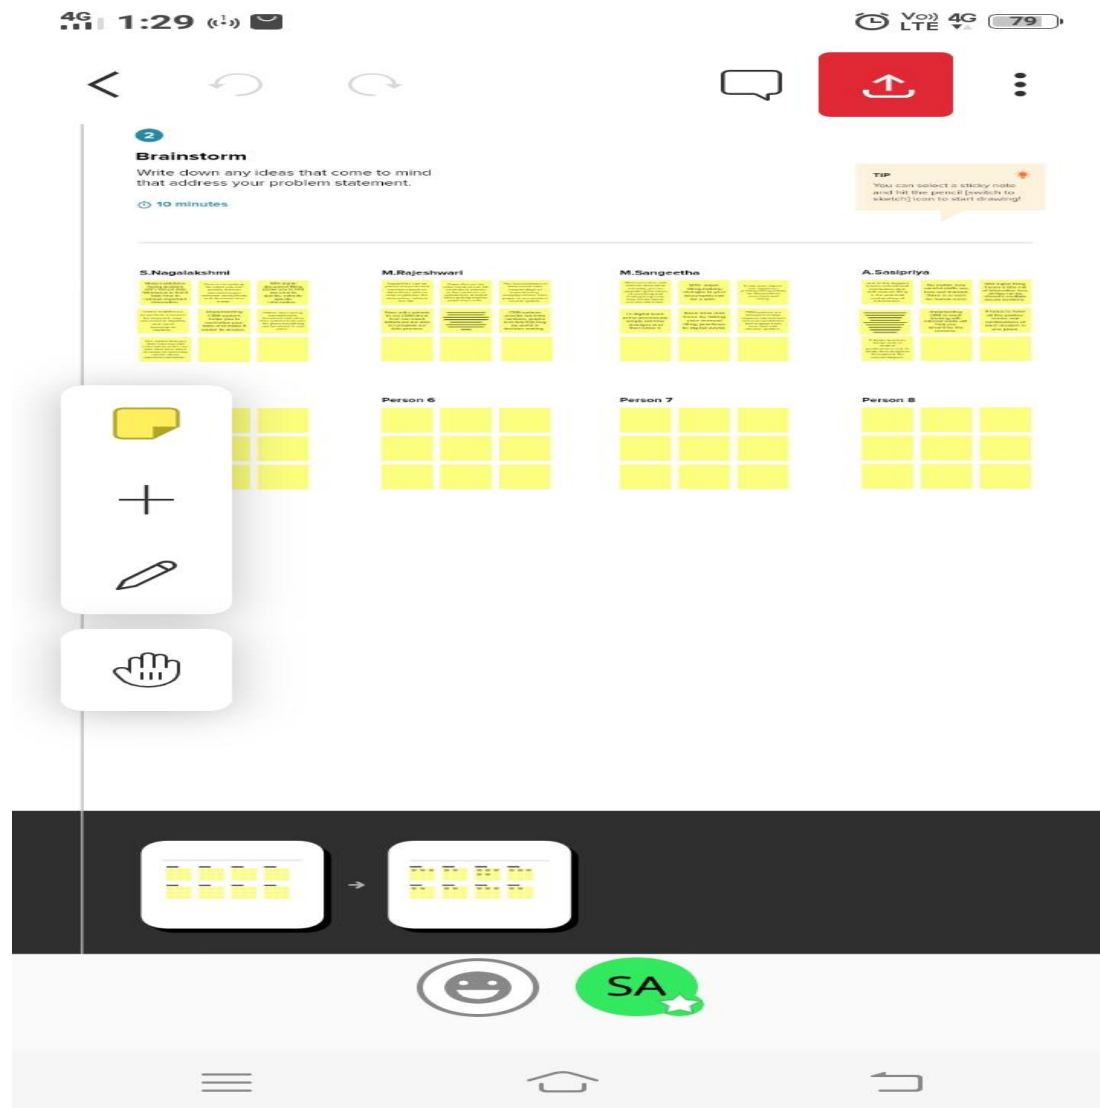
4G 1:29

Vo)) 4G LTE 79

2

Brainstorm

Write down any ideas that come to mind that address your problem statement.

10 minutes

TIP
You can select a sticky note and hit the pencil [switch to sketch] icon to start drawing!

S.Nagalakshmi

M.Rajeshwari

M.Sangeetha

A.Sasipriya

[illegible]

Person 6

Person 7

Person 8

SA